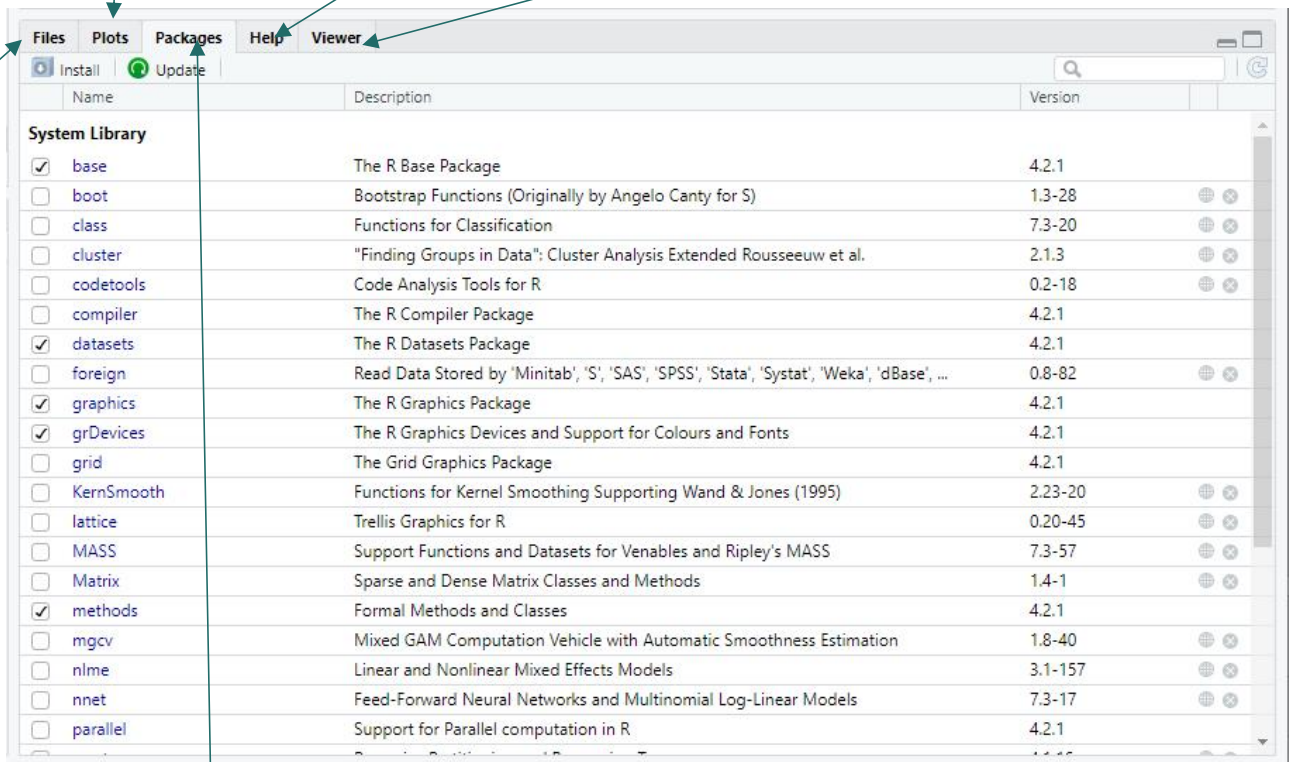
Files Plots Packages Help Viewer

Install Update

| | Name | Description | Version |
|---|---|---|---|
| | **System Library** | | |
| ✓ | base | The R Base Package | 4.2.1 |
| | boot | Bootstrap Functions (Originally by Angelo Canty for S) | 1.3-28 |
| | class | Functions for Classification | 7.3-20 |
| | cluster | "Finding Groups in Data": Cluster Analysis Extended Rousseeuw et al. | 2.1.3 |
| | codetools | Code Analysis Tools for R | 0.2-18 |
| | compiler | The R Compiler Package | 4.2.1 |
| ✓ | datasets | The R Datasets Package | 4.2.1 |
| | foreign | Read Data Stored by 'Minitab', 'S', 'SAS', 'SPSS', 'Stata', 'Systat', 'Weka', 'dBase', ... | 0.8-82 |
| ✓ | graphics | The R Graphics Package | 4.2.1 |
| ✓ | grDevices | The R Graphics Devices and Support for Colours and Fonts | 4.2.1 |
| | grid | The Grid Graphics Package | 4.2.1 |
| | KernSmooth | Functions for Kernel Smoothing Supporting Wand & Jones (1995) | 2.23-20 |
| | lattice | Trellis Graphics for R | 0.20-45 |
| | MASS | Support Functions and Datasets for Venables and Ripley's MASS | 7.3-57 |
| | Matrix | Sparse and Dense Matrix Classes and Methods | 1.4-1 |
| ✓ | methods | Formal Methods and Classes | 4.2.1 |
| | mgcv | Mixed GAM Computation Vehicle with Automatic Smoothness Estimation | 1.8-40 |
| | nlme | Linear and Nonlinear Mixed Effects Models | 3.1-157 |
| | nnet | Feed-Forward Neural Networks and Multinomial Log-Linear Models | 7.3-17 |
| | parallel | Support for Parallel computation in R | 4.2.1 |
| | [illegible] | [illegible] | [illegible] |